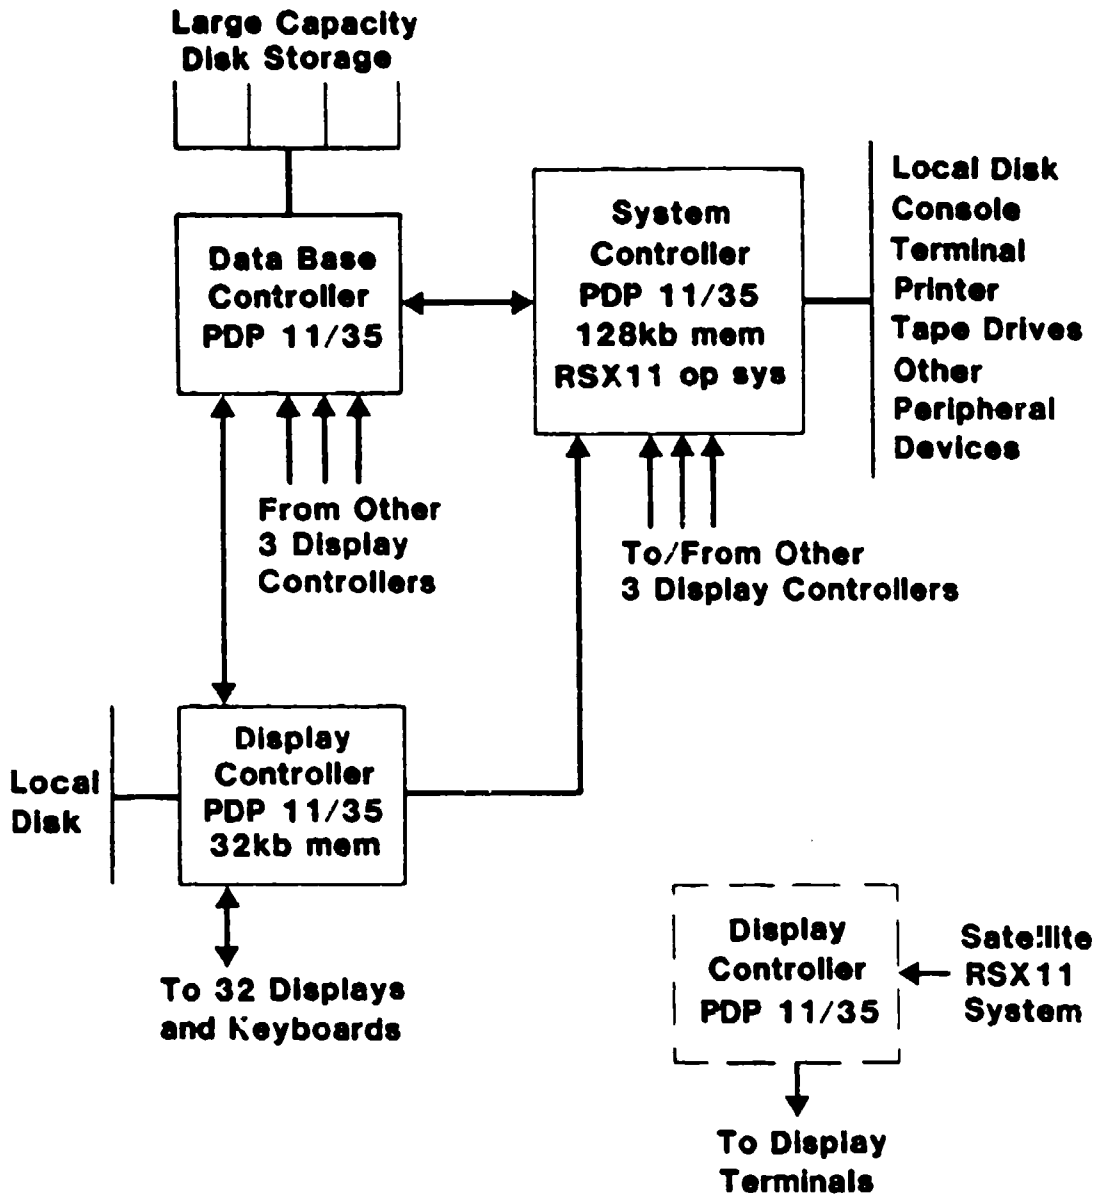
Large Capacity
Disk Storage

Data Base
Controller
PDP 11/35

System
Controller
PDP 11/35
128kb mem
RSX11 op sys

Local Disk
Console
Terminal
Printer
Tape Drives
Other
Peripheral
Devices

From Other
3 Display
Controllers

To/From Other
3 Display Controllers

Local
Disk

Display
Controller
PDP 11/35
32kb mem

To 32 Displays
and Keyboards

Display
Controller
PDP 11/35

Satellite
RSX11
System

To Display
Terminals